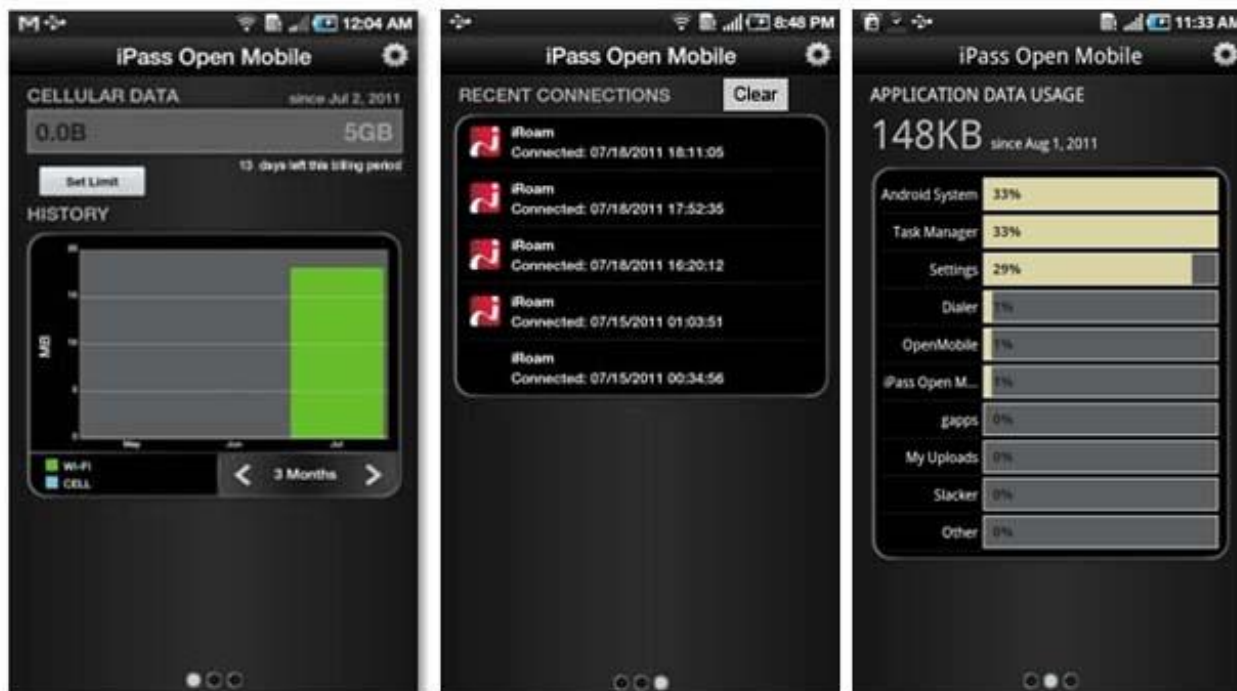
12:04 AM

iPass Open Mobile

CELLULAR DATA since Jul 2, 2011

0.0B 5GB

13 days left this billing period

Set Limit

HISTORY

MB

20

15

10

5

0

May Jun Jul

Wi-Fi

CELL

3 Months

8:48 PM

iPass Open Mobile

RECENT CONNECTIONS Clear

iRoam
Connected: 07/18/2011 18:11:05

iRoam
Connected: 07/18/2011 17:52:35

iRoam
Connected: 07/18/2011 16:20:12

iRoam
Connected: 07/15/2011 01:03:51

iRoam
Connected: 07/15/2011 00:34:56

11:33 AM

iPass Open Mobile

APPLICATION DATA USAGE

148KB since Aug 1, 2011

| | |
|---|---|
| Android System | 33% |
| Task Manager | 33% |
| Settings | 29% |
| Dialer | 1% |
| OpenMobile | 1% |
| iPass Open M... | 1% |
| gapps | 0% |
| My Uploads | 0% |
| Slacker | 0% |
| Other | 0% |